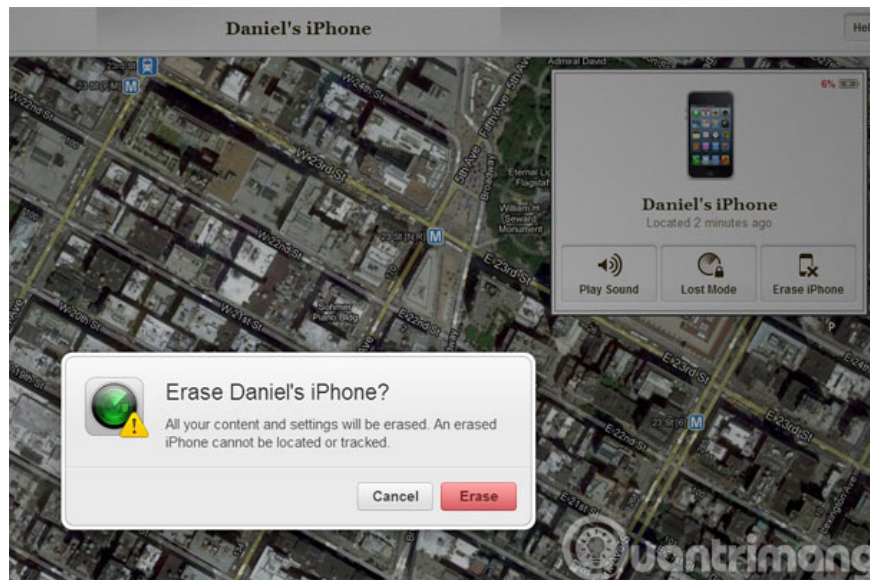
Daniel's iPhone

Hel

6%

Daniel's iPhone
Located 2 minutes ago

Play Sound
Lost Mode
Erase iPhone

W 22nd St
W 24th St
W 23rd St
5th Ave
Broadway
E 23rd St
23 St
W 21st St
W 20th St
E 22nd St
E 21st St
E 20th St
23 St (N R)
23 St (6)
Admiral David
Eternal Light Flagstaff
William H Seward Monument
Lexington Ave

Erase Daniel's iPhone?

All your content and settings will be erased. An erased iPhone cannot be located or tracked.

Cancel
Erase

uantrimang